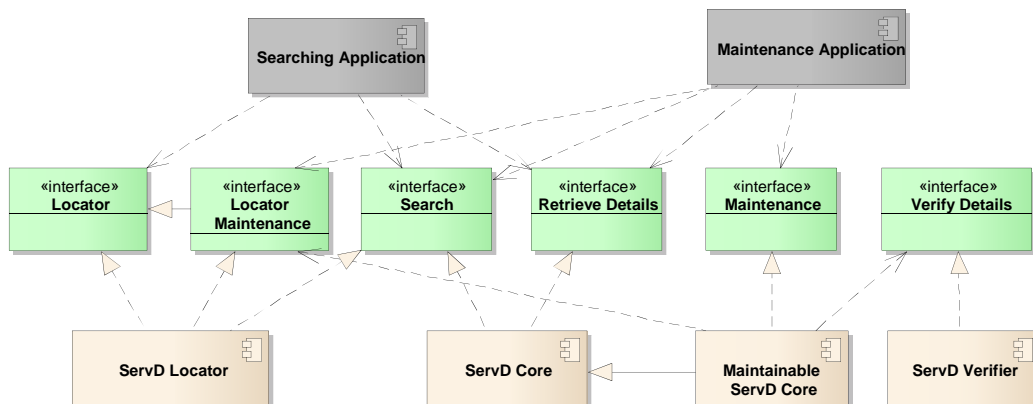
Searching Application

Maintenance Application

«interface»
Locator

«interface»
Locator Maintenance

«interface»
Search

«interface»
Retrieve Details

«interface»
Maintenance

«interface»
Verify Details

ServD Locator

ServD Core

Maintainable ServD Core

ServD Verifier